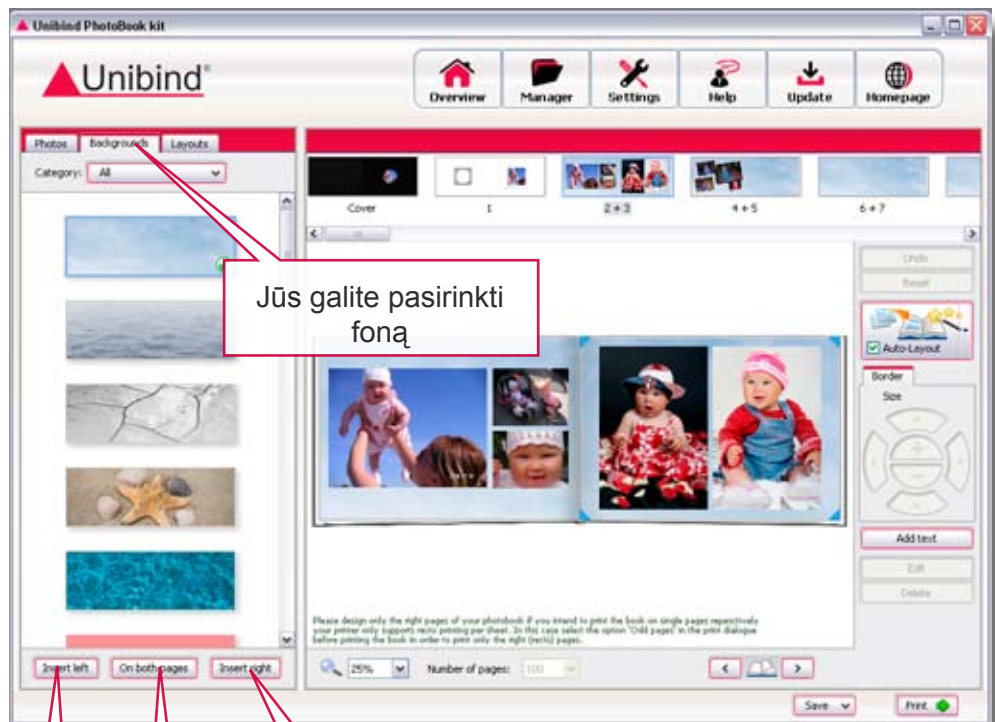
Unibind PhotoBook kit

Unibind

Overview
Manager
Settings
Help
Update
Homepage

Photos
Backgrounds
Layouts

Category: All

Cover
1
2 + 3
4 + 5
6 + 7

Jūs galite pasirinkti foną

Undo
Reset

Auto-Layout

Border
Size

Add text
Edit
Delete

Please design only the right pages of your photobook if you intend to print the book on single pages respectively your printer only supports recto printing per sheet. In this case select the option 'Odd pages' in the print dialogue before printing the book in order to print only the right (recto) pages.

25%
Number of pages: 100

Insert left
On both pages
Insert right

Save
Print